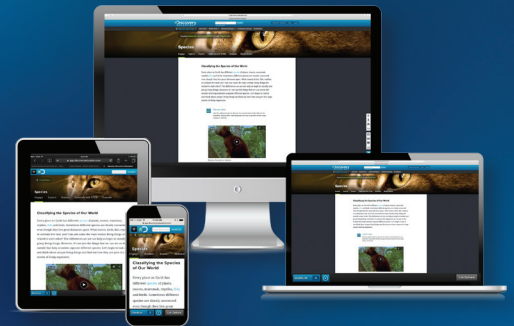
Species

Classifying the Species of the World

Classifying the Species of the World

Species

Classifying the Species of Our World

Every place on Earth has different species of plants, insects, mammals, reptiles, fish, and birds. Sometimes different species are closely connected even though they live great